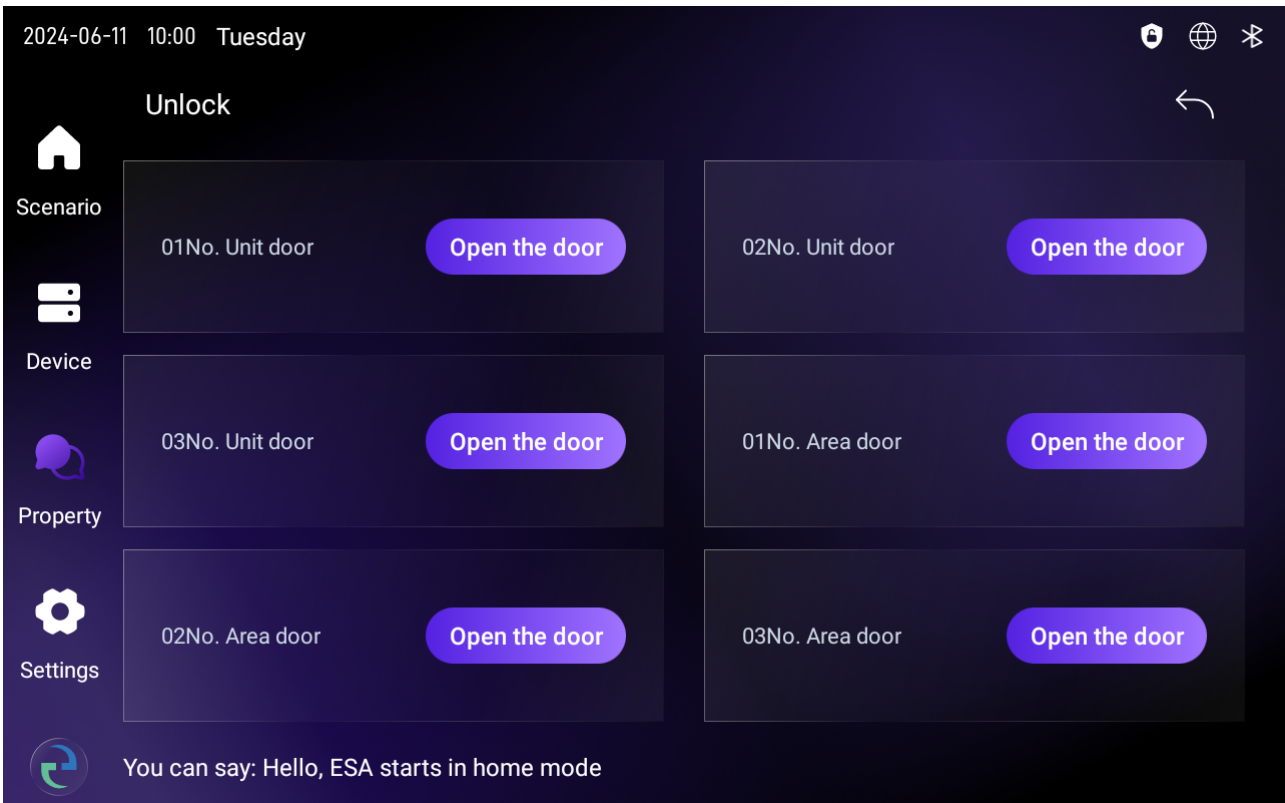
2024-06-11 10:00 Tuesday

Unlock

Scenario

Device

Property

Settings

01No. Unit door Open the door

02No. Unit door Open the door

03No. Unit door Open the door

01No. Area door Open the door

02No. Area door Open the door

03No. Area door Open the door

You can say: Hello, ESA starts in home mode